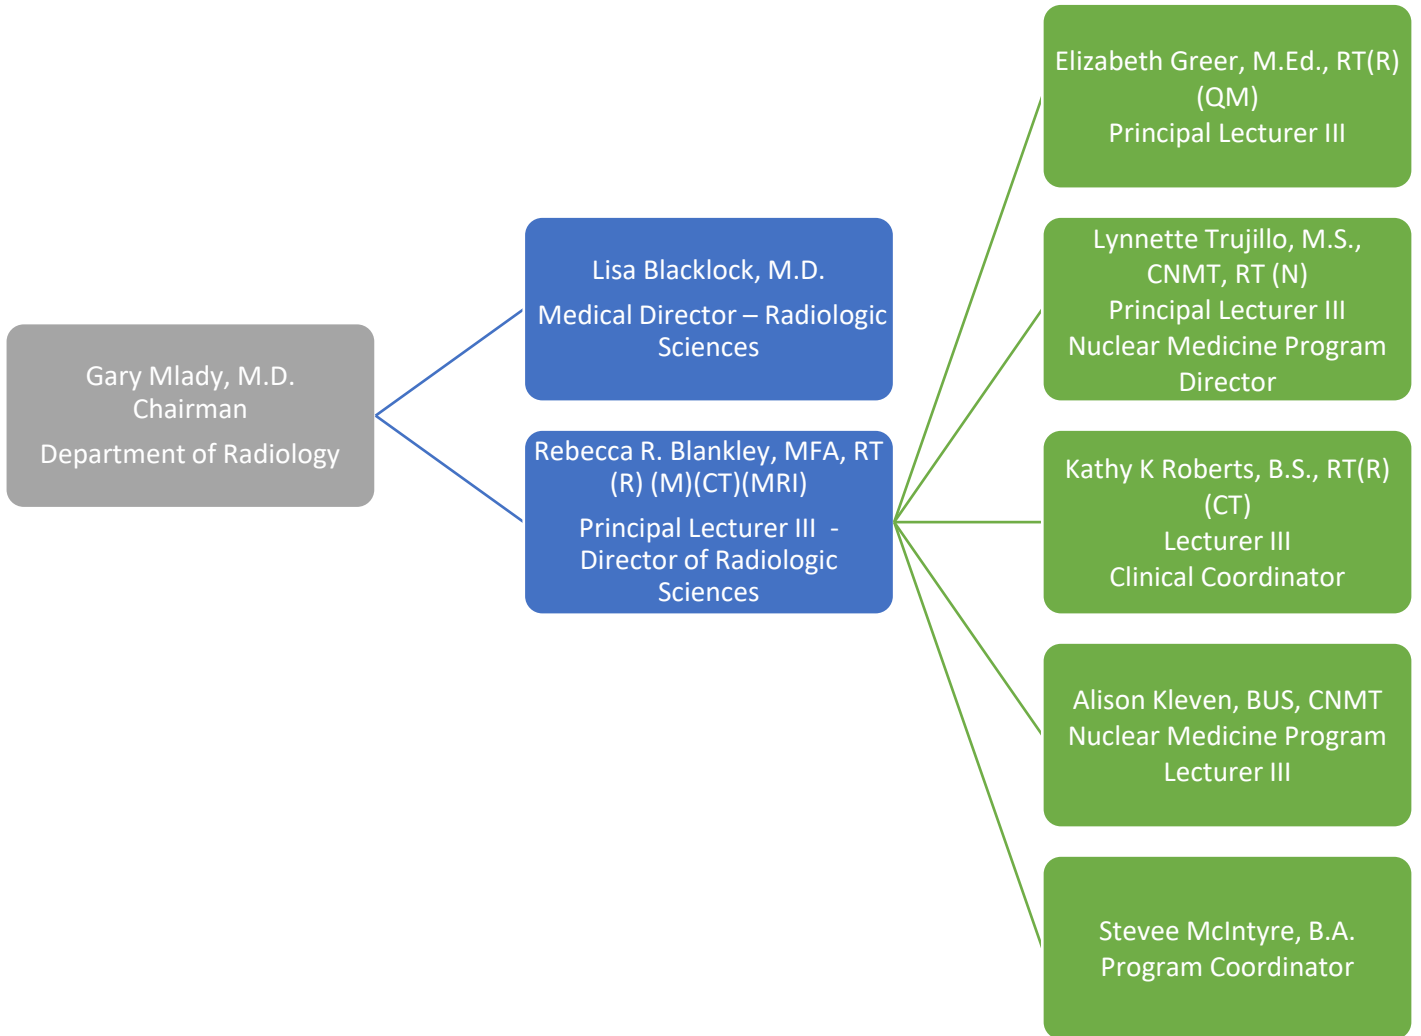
Gary Mlady, M.D.
Chairman
Department of Radiology

Lisa Blacklock, M.D.
Medical Director – Radiologic Sciences

Rebecca R. Blankley, MFA, RT (R) (M)(CT)(MRI)
Principal Lecturer III - Director of Radiologic Sciences

Elizabeth Greer, M.Ed., RT(R) (QM)
Principal Lecturer III

Lynnette Trujillo, M.S., CNMT, RT (N)
Principal Lecturer III
Nuclear Medicine Program Director

Kathy K Roberts, B.S., RT(R) (CT)
Lecturer III
Clinical Coordinator

Alison Kleven, BUS, CNMT
Nuclear Medicine Program Lecturer III

Stevee McIntyre, B.A.
Program Coordinator